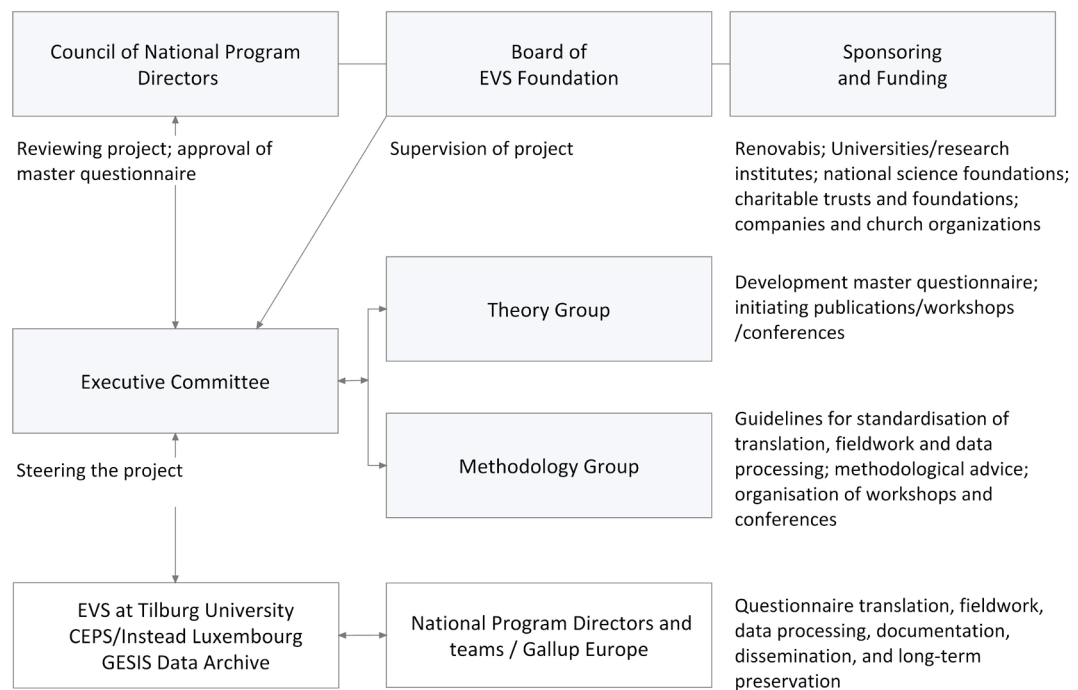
Council of National Program Directors

Board of EVS Foundation

Sponsoring and Funding

Reviewing project; approval of master questionnaire

Supervision of project

Renovabis; Universities/research institutes; national science foundations; charitable trusts and foundations; companies and church organizations

Theory Group

Development master questionnaire; initiating publications/workshops /conferences

Executive Committee

Methodology Group

Guidelines for standardisation of translation, fieldwork and data processing; methodological advice; organisation of workshops and conferences

Steering the project

EVS at Tilburg University
CEPS/Instead Luxembourg
GESIS Data Archive

National Program Directors and teams / Gallup Europe

Questionnaire translation, fieldwork, data processing, documentation, dissemination, and long-term preservation